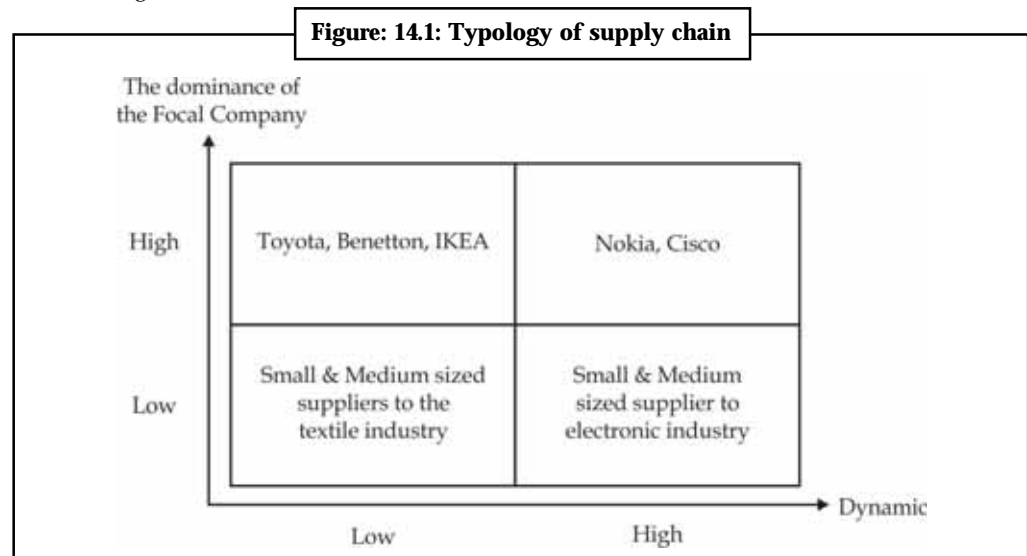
Figure: 14.1: Typology of supply chain

The dominance of the Focal Company

High

Low

Toyota, Benetton, IKEA

Nokia, Cisco

Small & Medium sized suppliers to the textile industry

Small & Medium sized supplier to electronic industry

Dynamic

Low

High